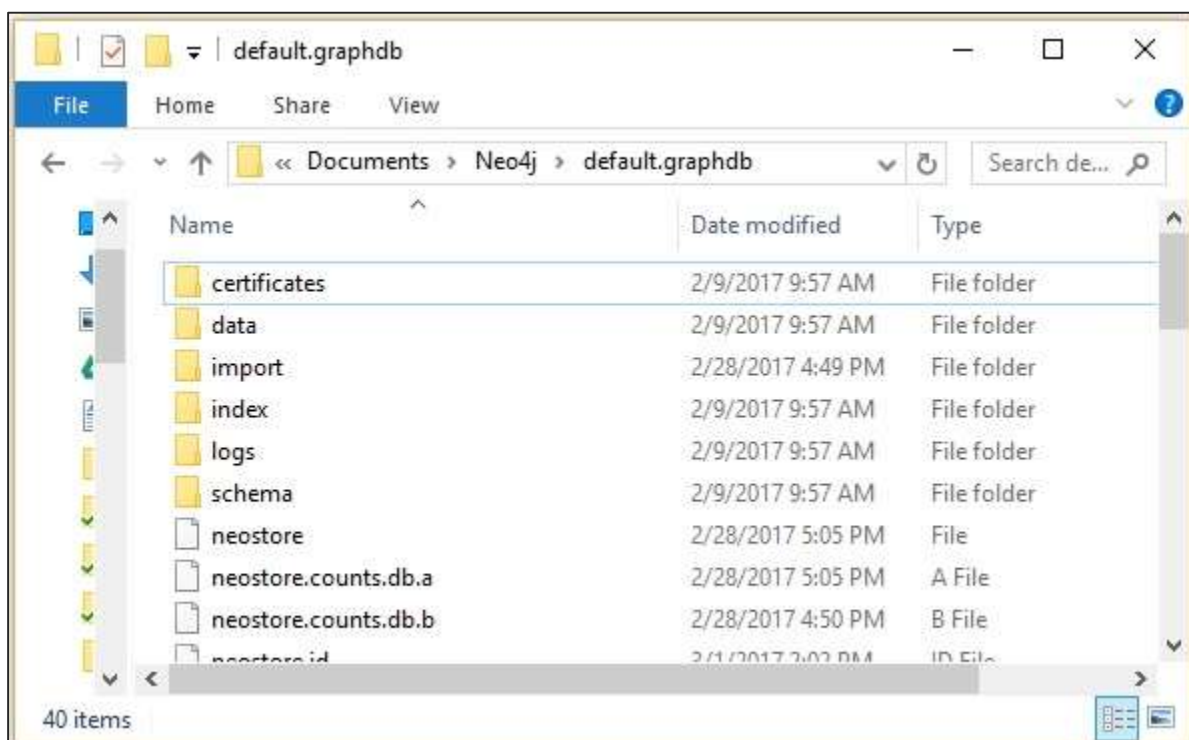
default.graphdb

File Home Share View

« Documents › Neo4j › default.graphdb

Search de...

| Name | Date modified | Type |
|---|---|---|
| certificates | 2/9/2017 9:57 AM | File folder |
| data | 2/9/2017 9:57 AM | File folder |
| import | 2/28/2017 4:49 PM | File folder |
| index | 2/9/2017 9:57 AM | File folder |
| logs | 2/9/2017 9:57 AM | File folder |
| schema | 2/9/2017 9:57 AM | File folder |
| neostore | 2/28/2017 5:05 PM | File |
| neostore.counts.db.a | 2/28/2017 5:05 PM | A File |
| neostore.counts.db.b | 2/28/2017 4:50 PM | B File |
| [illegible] | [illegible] | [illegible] |

40 items